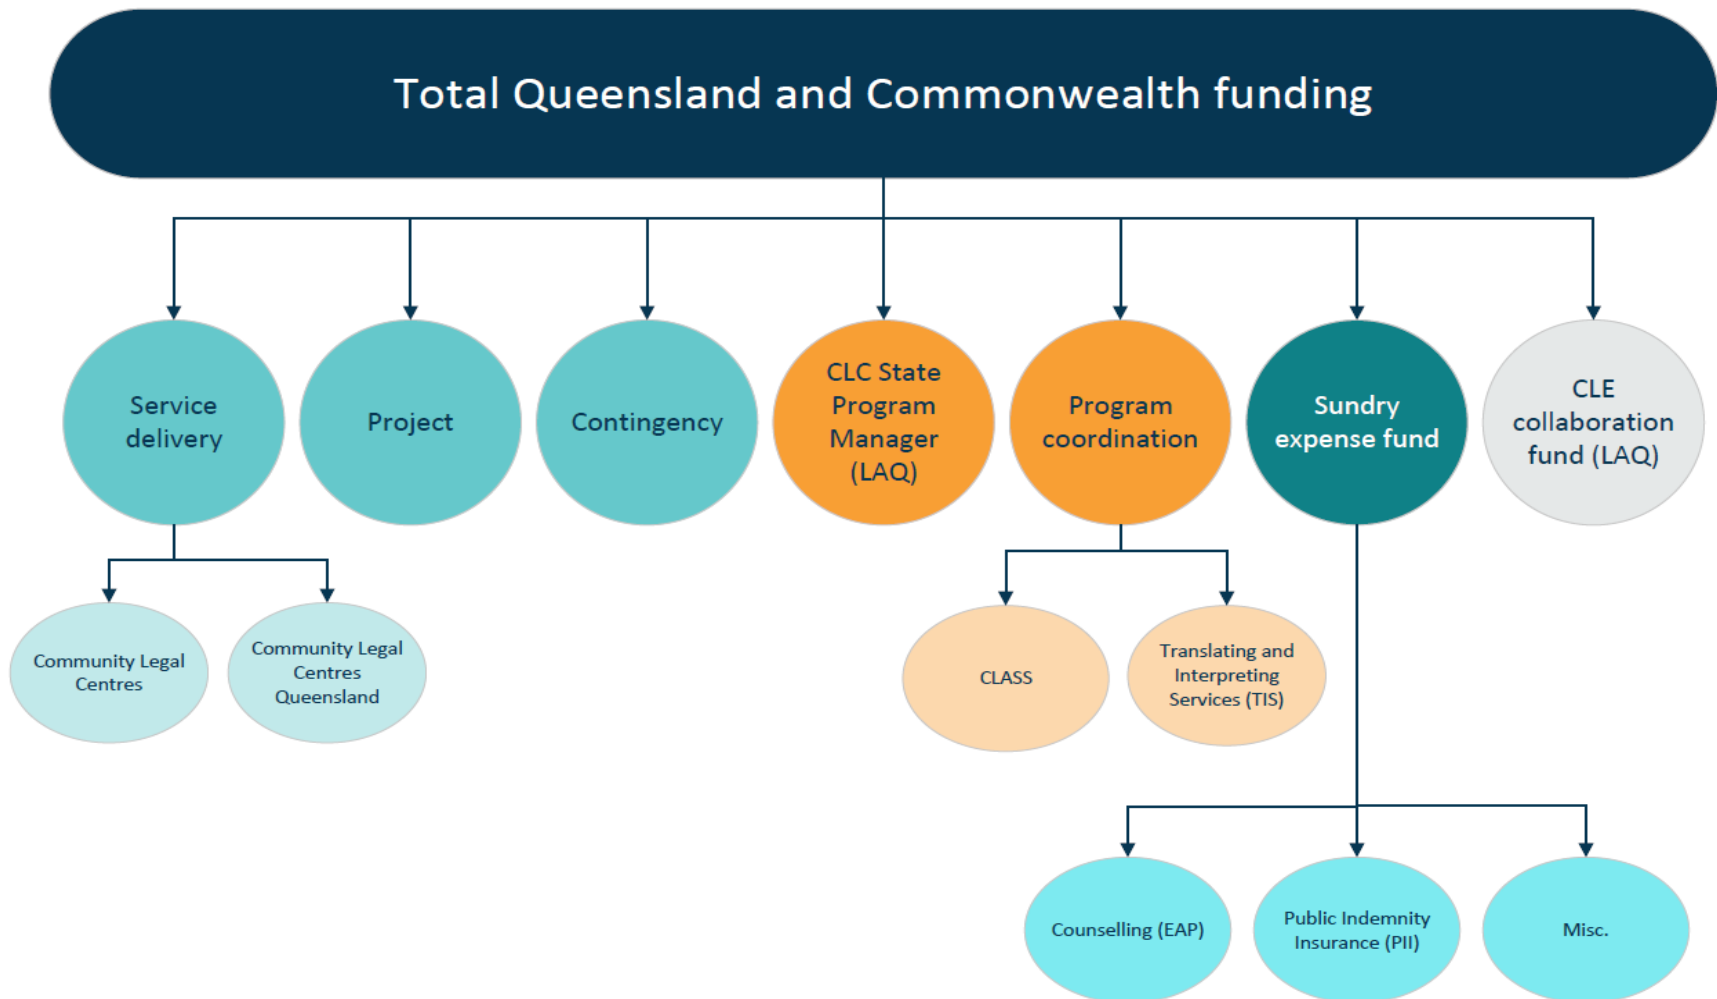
Total Queensland and Commonwealth funding

Service delivery

Project

Contingency

CLC State Program Manager (LAQ)

Program coordination

Sundry expense fund

CLE collaboration fund (LAQ)

Community Legal Centres

Community Legal Centres Queensland

CLASS

Translating and Interpreting Services (TIS)

Counselling (EAP)

Public Indemnity Insurance (PII)

Misc.